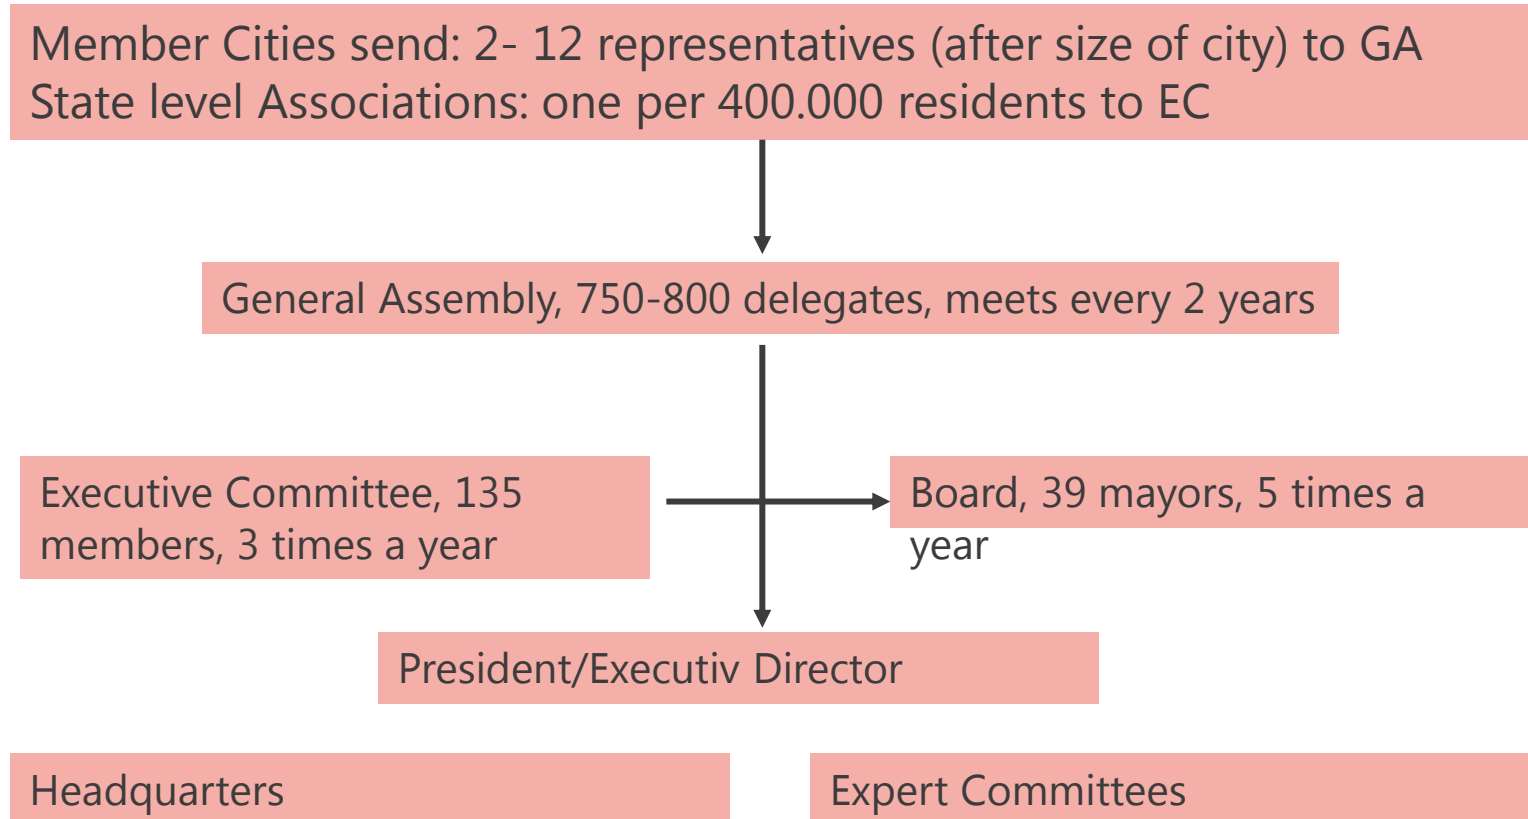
Member Cities send: 2- 12 representatives (after size of city) to GA
State level Associations: one per 400.000 residents to EC

General Assembly, 750-800 delegates, meets every 2 years

Executive Committee, 135 members, 3 times a year

Board, 39 mayors, 5 times a year

President/Executiv Director

Headquarters

Expert Committees